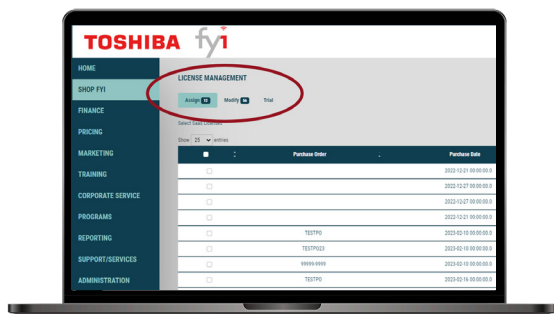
TOSHIBA fyi

HOME
SHOP FYI
FINANCE
PRICING
MARKETING
TRAINING
CORPORATE SERVICE
PROGRAMS
REPORTING
SUPPORT/SERVICES
ADMINISTRATION

LICENSE MANAGEMENT

Assign 12 Modify 56 Trial

Select Seat Licenses

Show 25 entries

| | Purchase Order | Purchase Date |
|---|---|---|
| | | 2022-12-21 00:00:00.0 |
| | | 2022-12-27 00:00:00.0 |
| | | 2022-12-27 00:00:00.0 |
| | | 2022-12-21 00:00:00.0 |
| | TESTPO | 2023-02-15 00:00:00.0 |
| | TESTPO23 | 2023-02-10 00:00:00.0 |
| | 99999.9999 | 2023-02-10 00:00:00.0 |
| | TESTPO | 2023-02-16 00:00:00.0 |